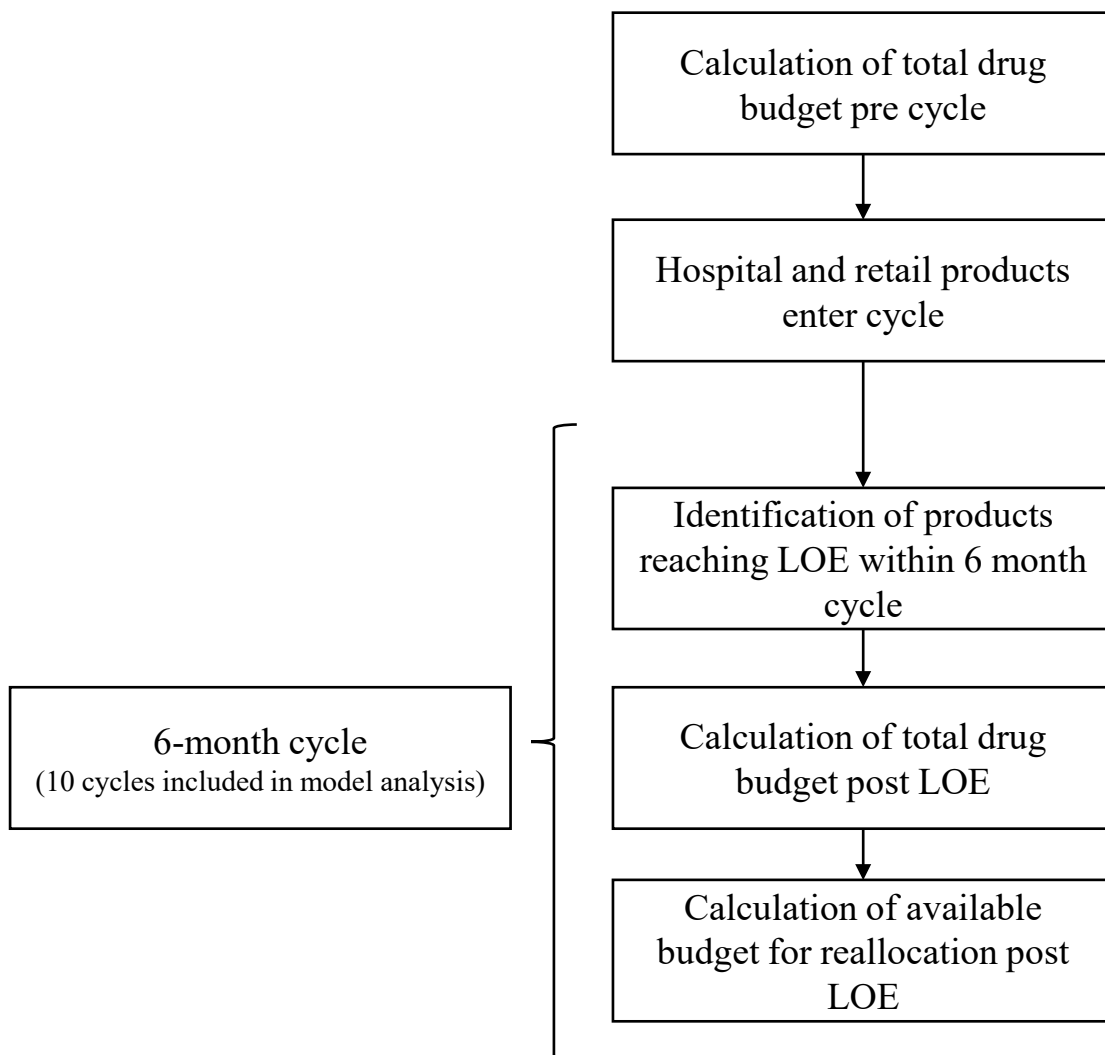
Calculation of total drug budget pre cycle

Hospital and retail products enter cycle

Identification of products reaching LOE within 6 month cycle

Calculation of total drug budget post LOE

Calculation of available budget for reallocation post LOE

6-month cycle
(10 cycles included in model analysis)